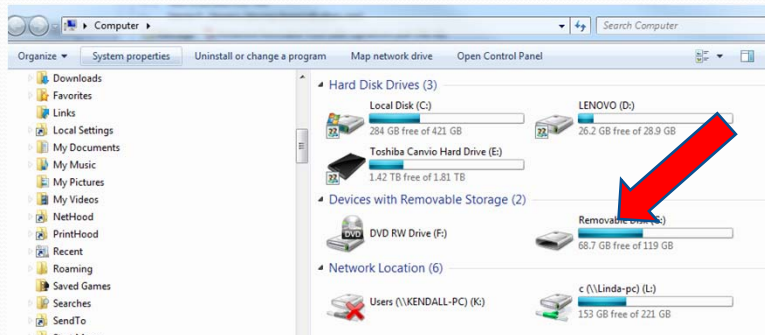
Computer ▸

Search Computer

Organize ▾ System properties Uninstall or change a program Map network drive Open Control Panel

Downloads
Favorites
Links
Local Settings
My Documents
My Music
My Pictures
My Videos
NetHood
PrintHood
Recent
Roaming
Saved Games
Searches
SendTo

Hard Disk Drives (3)

Local Disk (C:)
284 GB free of 421 GB

LENOVO (D:)
26.2 GB free of 28.9 GB

Toshiba Canvio Hard Drive (E:)
1.42 TB free of 1.81 TB

Devices with Removable Storage (2)

DVD RW Drive (F:)

Removable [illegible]
68.7 GB free of 119 GB

Network Location (6)

Users (\\KENDALL-PC) (K:)

c (\\Linda-pc) (L:)
153 GB free of 221 GB